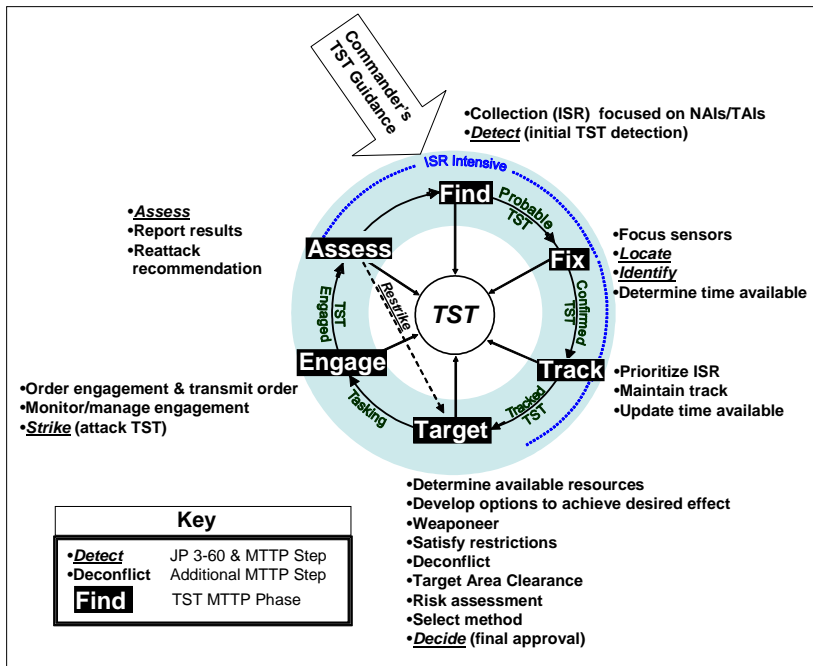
Commander's TST Guidance

•Collection (ISR) focused on NAIs/TAIs
•*Detect* (initial TST detection)

ISR Intensive

Find

Probable TST

Fix

•Focus sensors
•*Locate*
•*Identify*
•Determine time available

Confirmed TST

Track

•Prioritize ISR
•Maintain track
•Update time available

Tracked TST

Target

•Determine available resources
•Develop options to achieve desired effect
•Weaponeer
•Satisfy restrictions
•Deconflict
•Target Area Clearance
•Risk assessment
•Select method
•*Decide* (final approval)

Tasking

Engage

•Order engagement & transmit order
•Monitor/manage engagement
•*Strike* (attack TST)

TST Engaged

Assess

•*Assess*
•Report results
•Reattack recommendation

Restrike

TST

| Key | |
|---|---|
| •*Detect* | JP 3-60 & MTTP Step |
| •Deconflict | Additional MTTP Step |
| Find | TST MTTP Phase |